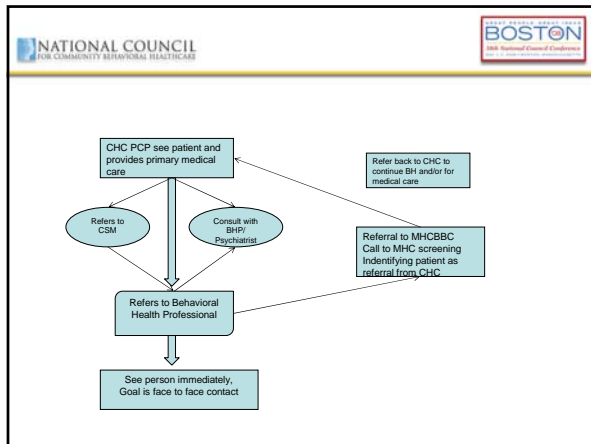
NATIONAL COUNCIL
FOR COMMUNITY BEHAVIORAL HEALTHCARE

BOSTON
38th National Council Conference

CHC PCP see patient and provides primary medical care

Refer back to CHC to continue BH and/or for medical care

Refers to CSM

Consult with BHP/ Psychiatrist

Referral to MHCBBC Call to MHC screening Indentifying patient as referral from CHC

Refers to Behavioral Health Professional

See person immediately, Goal is face to face contact